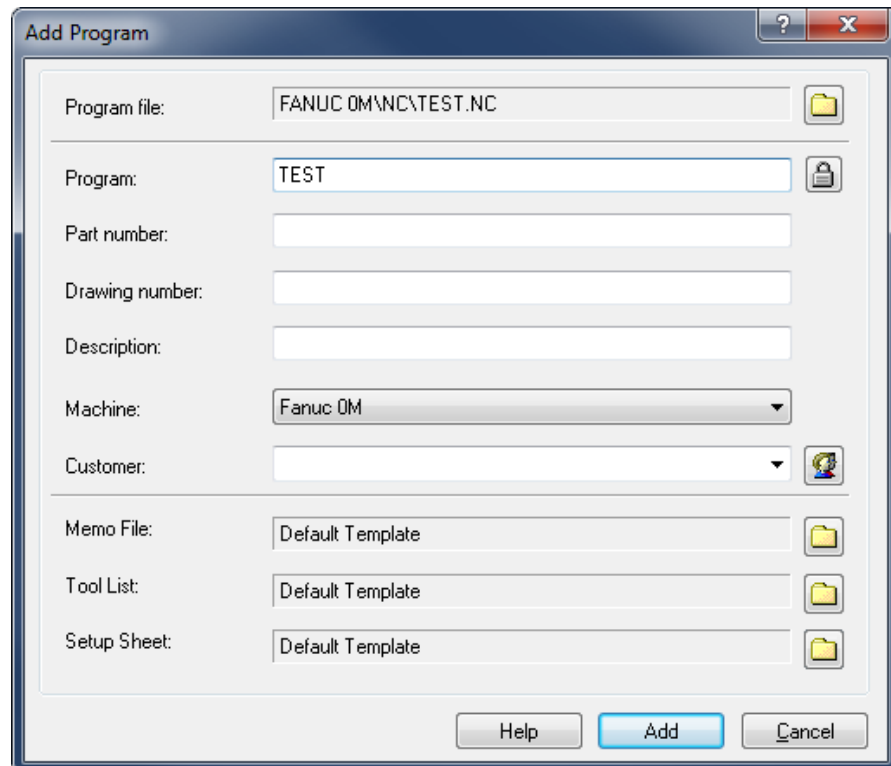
Add Program

?

X

Program file: FANUC 0M\NC\TEST.NC

Program: TEST

Part number:

Drawing number:

Description:

Machine: Fanuc 0M

Customer:

Memo File: Default Template

Tool List: Default Template

Setup Sheet: Default Template

Help

Add

Cancel